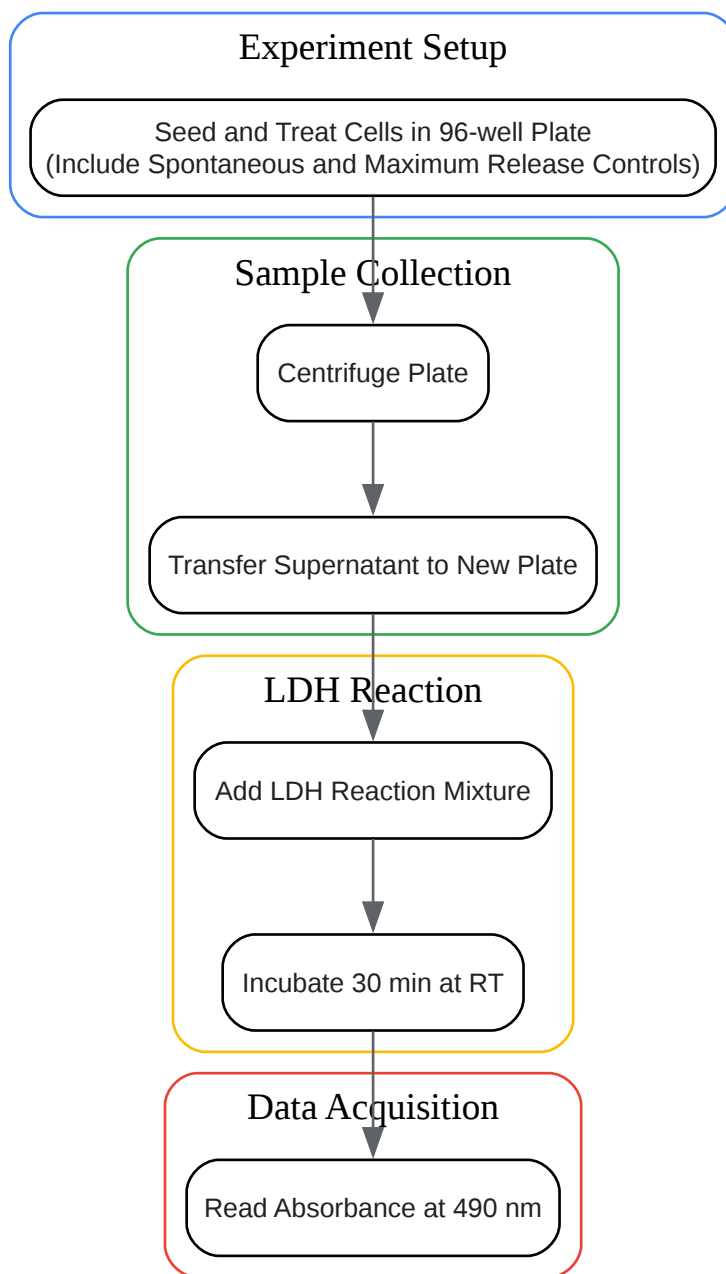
Experiment Setup

Seed and Treat Cells in 96-well Plate
(Include Spontaneous and Maximum Release Controls)

Sample Collection

Centrifuge Plate

Transfer Supernatant to New Plate

LDH Reaction

Add LDH Reaction Mixture

Incubate 30 min at RT

Data Acquisition

Read Absorbance at 490 nm